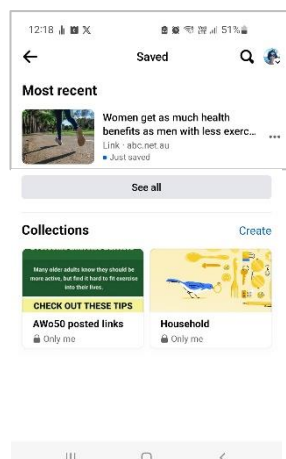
12:18 51%

Saved

Most recent

Women get as much health benefits as men with less exerc...

Link · abc.net.au

Just saved

See all

Collections

Create

Many older adults know they should be more active, but find it hard to fit exercise into their lives.

CHECK OUT THESE TIPS

AWo50 posted links

Only me

Household

Only me